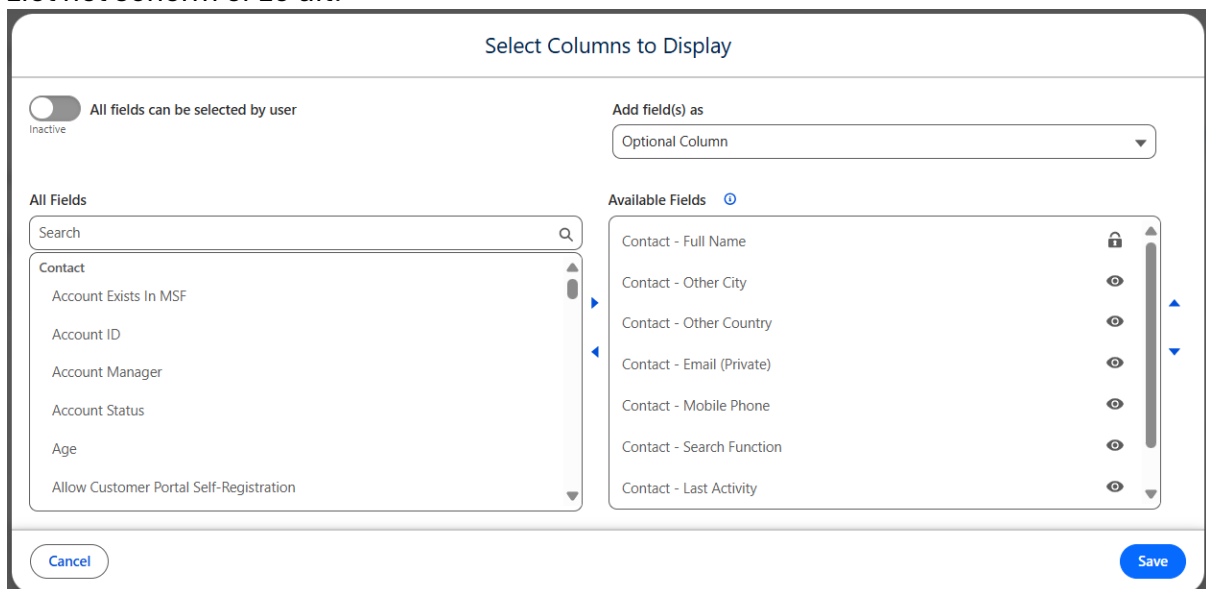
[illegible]

Select Columns to Display

All fields can be selected by user
Inactive

Add field(s) as
Optional Column

All Fields
Search
Contact
Account Exists In MSF
Account ID
Account Manager
Account Status
Age
Allow Customer Portal Self-Registration

Available Fields
Contact - Full Name
Contact - Other City
Contact - Other Country
Contact - Email (Private)
Contact - Mobile Phone
Contact - Search Function
Contact - Last Activity

Cancel
Save